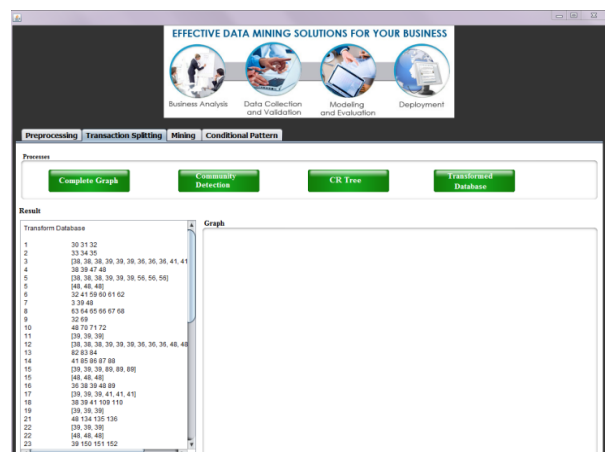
EFFECTIVE DATA MINING SOLUTIONS FOR YOUR BUSINESS

Business Analysis
Data Collection and Validation
Modeling and Evaluation
Deployment

Preprocessing | Transaction Splitting | Mining | Conditional Pattern

Processes

Complete Graph
Community Detection
CR Tree
Transformed Database

Result

Transform Database

1 30 31 32
2 33 34 35
3 [38, 38, 38, 39, 39, 39, 36, 36, 36, 41, 41
4 38 39 47 48
5 [38, 38, 38, 39, 39, 39, 56, 56, 56]
5 [48, 48, 48]
6 32 41 59 60 61 62
7 3 39 48
8 63 64 65 66 67 68
9 32 69
10 48 70 71 72
11 [39, 39, 39]
12 [38, 38, 38, 39, 39, 39, 36, 36, 36, 48, 48
13 82 83 84
14 41 85 86 87 88
15 [39, 39, 39, 89, 89, 89]
15 [48, 48, 48]
16 36 38 39 48 89
17 [39, 39, 39, 41, 41, 41]
18 38 39 41 109 110
19 [39, 39, 39]
21 48 134 135 136
22 [39, 39, 39]
22 [48, 48, 48]
23 39 150 151 152

Graph